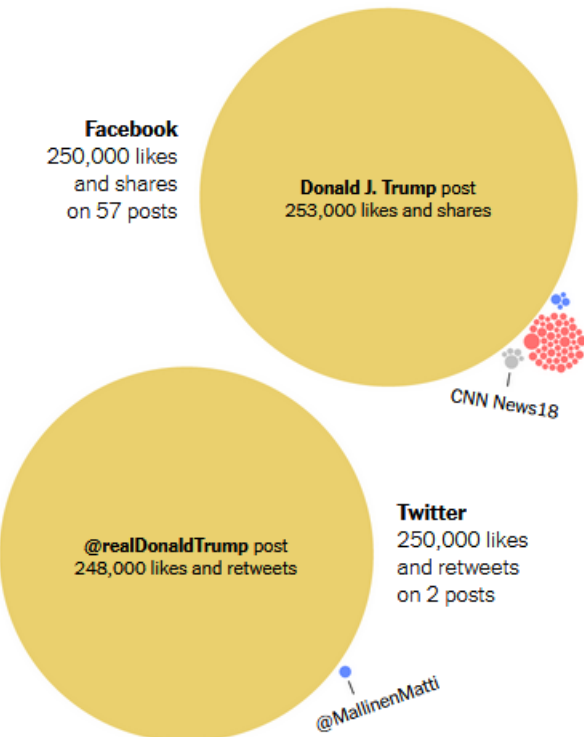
Facebook
250,000 likes and shares on 57 posts

Donald J. Trump post
253,000 likes and shares

CNN News18

@realDonaldTrump post
248,000 likes and retweets

Twitter
250,000 likes and retweets on 2 posts

@MallinenMatti